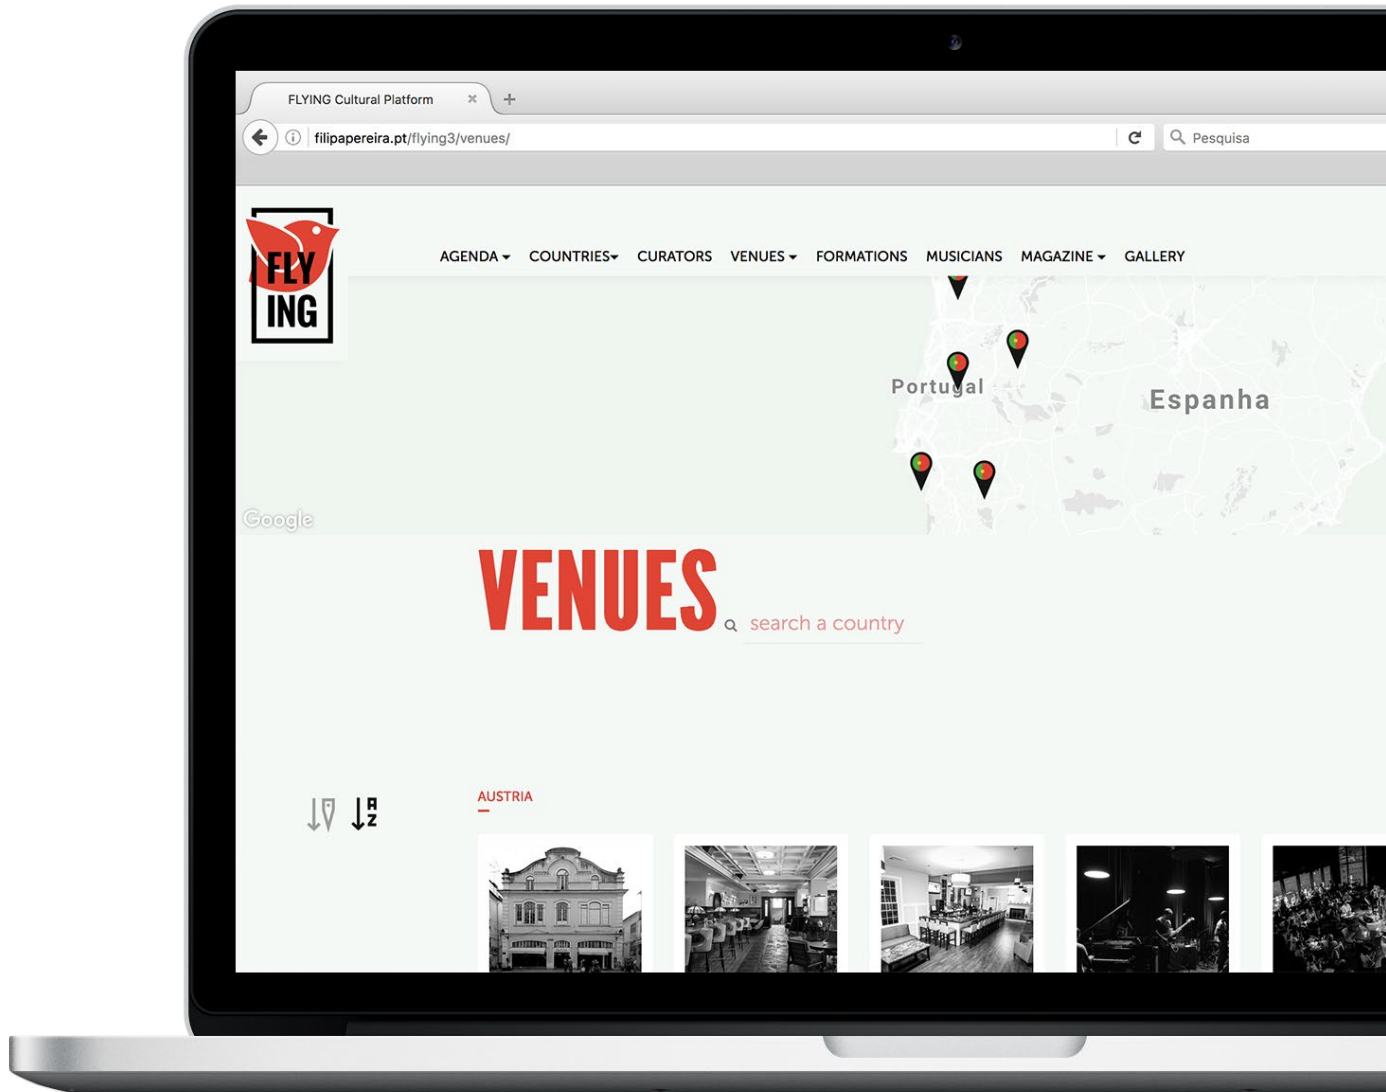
FLYING Cultural Platform × +

filipapereira.pt/flying3/venues/

Pesquisa

FLY ING

AGENDA COUNTRIES CURATORS VENUES FORMATIONS MUSICIANS MAGAZINE GALLERY

Portugal

Espanha

Google

VENUES

search a country

AUSTRIA